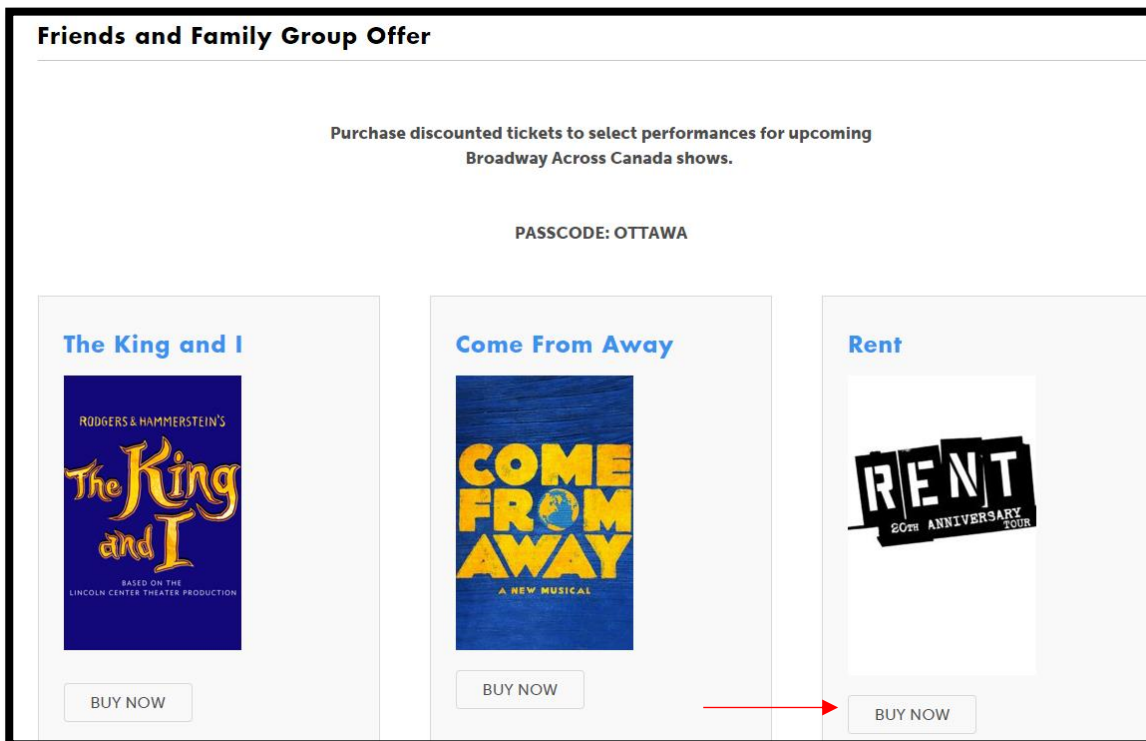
Friends and Family Group Offer

Purchase discounted tickets to select performances for upcoming Broadway Across Canada shows.

PASSCODE: OTTAWA

The King and I

RODGERS & HAMMERSTEIN'S
The King and I
BASED ON THE
LINCOLN CENTER THEATER PRODUCTION

BUY NOW

Come From Away

COME FROM AWAY
A NEW MUSICAL

BUY NOW

Rent

RENT
20TH ANNIVERSARY TOUR

BUY NOW